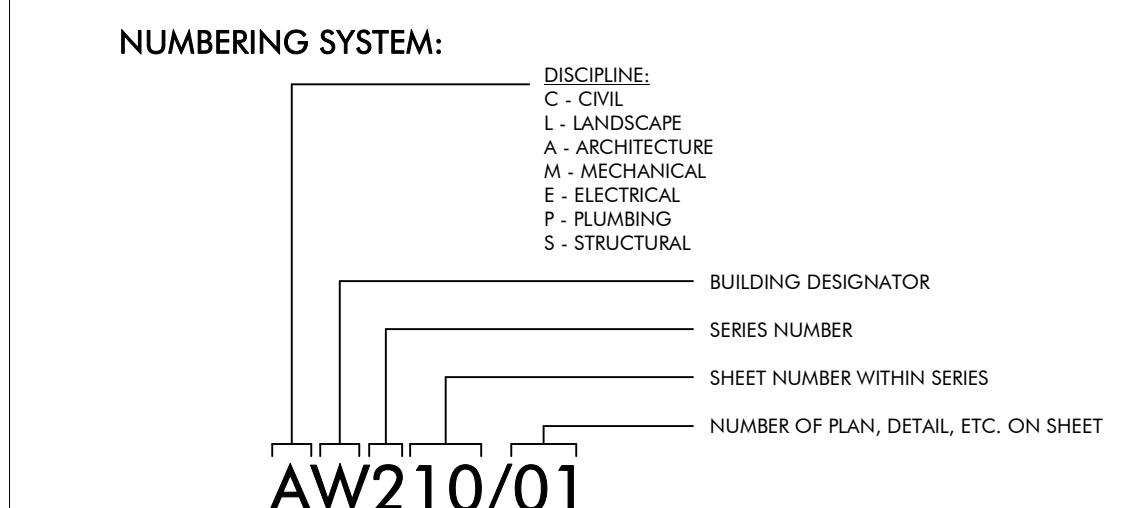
NUMBERING SYSTEM:

DISCIPLINE:
C - CIVIL
L - LANDSCAPE
A - ARCHITECTURE
M - MECHANICAL
E - ELECTRICAL
P - PLUMBING
S - STRUCTURAL

BUILDING DESIGNATOR

SERIES NUMBER

SHEET NUMBER WITHIN SERIES

NUMBER OF PLAN, DETAIL, ETC. ON SHEET

AW210/01